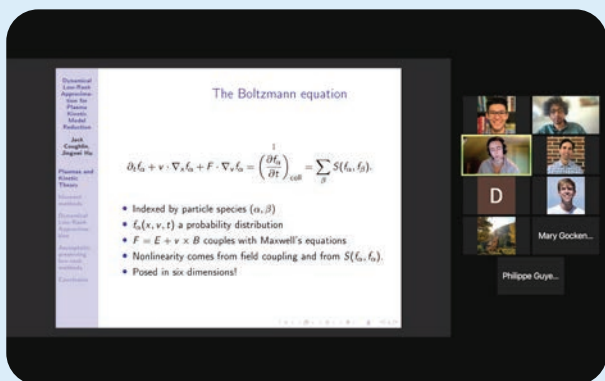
Dynamical Low-Rank Approximation for Plasma Kinetic Model Reduction

Jack Coughlin, Jingwei Hu

Plasmas and Kinetic Theory

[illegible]

Dynamical Low-Rank Approximation

Asymptotic preserving low-rank methods

Conclusion

The Boltzmann equation

$\partial_t f_\alpha + v \cdot \nabla_x f_\alpha + F \cdot \nabla_v f_\alpha = \left(\frac{\partial f_\alpha}{\partial t}\right)_{\text{coll}} = \sum_\beta S(f_\alpha, f_\beta).$

• Indexed by particle species $(\alpha, \beta)$
• $f_\alpha(x, v, t)$ a probability distribution
• $F = E + v \times B$ couples with Maxwell's equations
• Nonlinearity comes from field coupling and from $S(f_\alpha, f_\alpha)$.
• Posed in six dimensions!

D

Mary Gocken...

Philippe Guye...